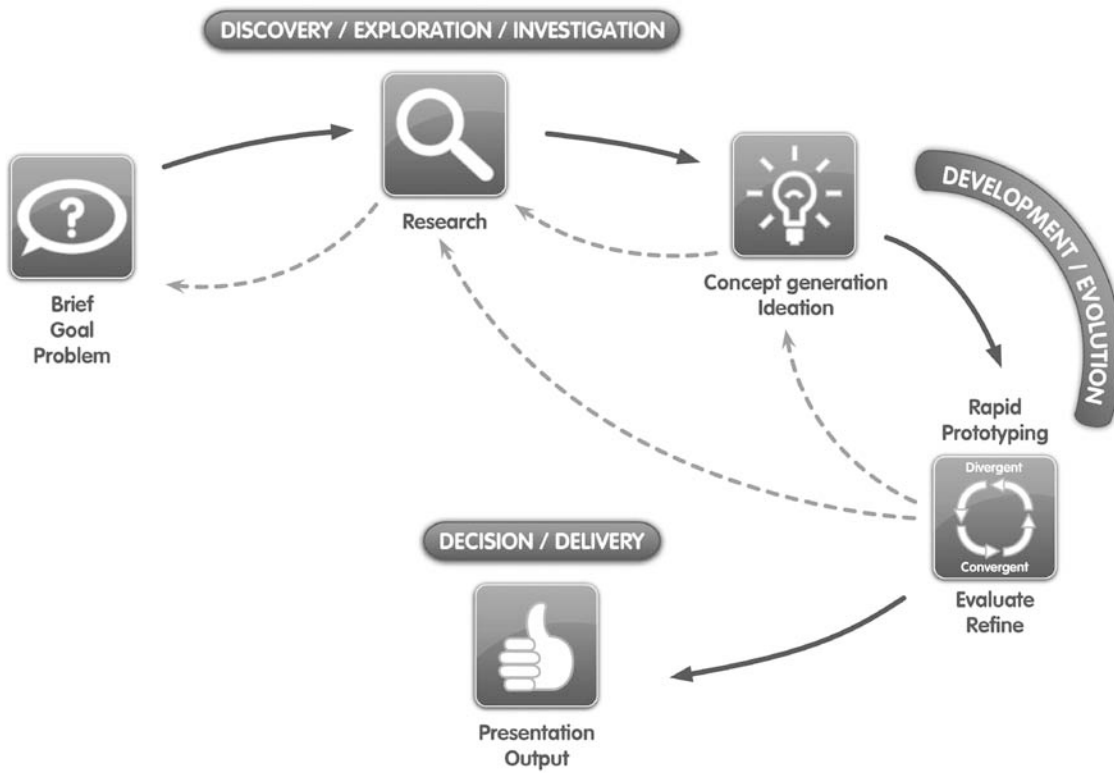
DISCOVERY / EXPLORATION / INVESTIGATION

?

Brief
Goal
Problem

Research

Concept generation
Ideation

DEVELOPMENT / EVOLUTION

Rapid
Prototyping

Divergent

Convergent

Evaluate
Refine

DECISION / DELIVERY

Presentation
Output